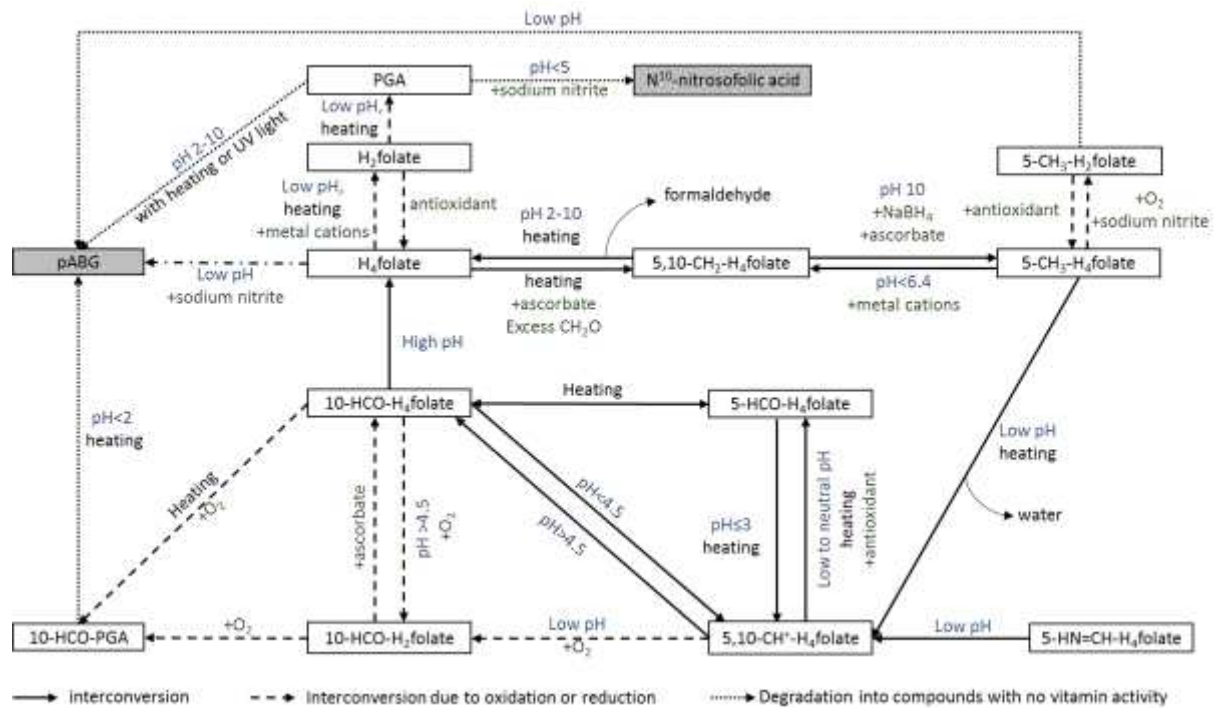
Low pH

PGA

pH<5
+sodium nitrite

$N^{10}$-nitrosofolic acid

Low pH, heating

$H_2$folate

pH 2-10 with heating or UV light

5-$CH_3$-$H_2$folate

Low pH, heating +metal cations

antioxidant

formaldehyde

pH 2-10 heating

pH 10 +$NaBH_4$ +ascorbate

+antioxidant

+$O_2$ +sodium nitrite

pABG

Low pH +sodium nitrite

$H_4$folate

heating +ascorbate Excess $CH_2O$

5,10-$CH_2$-$H_4$folate

pH<6.4 +metal cations

5-$CH_3$-$H_4$folate

High pH

pH<2 heating

10-HCO-$H_4$folate

Heating

5-HCO-$H_4$folate

Low pH heating

water

Heating +$O_2$

+ascorbate

pH >4.5 +$O_2$

pH<4.5

pH>4.5

pH≤3 heating

Low to neutral pH heating +antioxidant

10-HCO-PGA

+$O_2$

10-HCO-$H_2$folate

Low pH +$O_2$

5,10-$CH^+$-$H_4$folate

Low pH

5-HN=CH-$H_4$folate

interconversion

Interconversion due to oxidation or reduction

Degradation into compounds with no vitamin activity